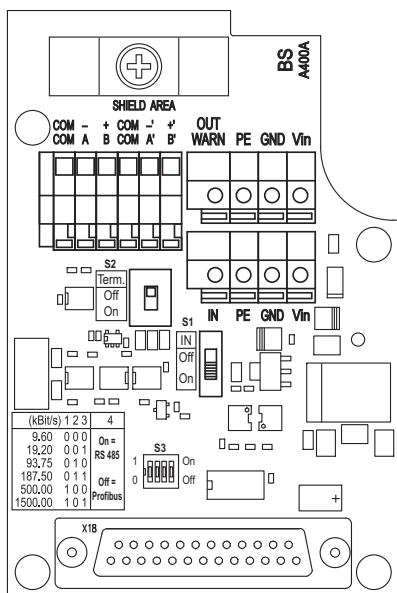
BS
A400A

SHIELD AREA

COM COM
– A
+ B
COM COM
–' A'
+' B'

OUT WARN
PE
GND
Vin

S2
Term.
Off
On

S1
IN
Off
On

IN
PE
GND
Vin

| (kBit/s) | 1 2 3 | 4 |
|---|---|---|
| 9.60 | 0 0 0 | On = RS 485 |
| 19.20 | 0 0 1 | |
| 93.75 | 0 1 0 | |
| 187.50 | 0 1 1 | Off = Profibus |
| 500.00 | 1 0 0 | |
| 1500.00 | 1 0 1 | |

S3
On
Off

+

X18